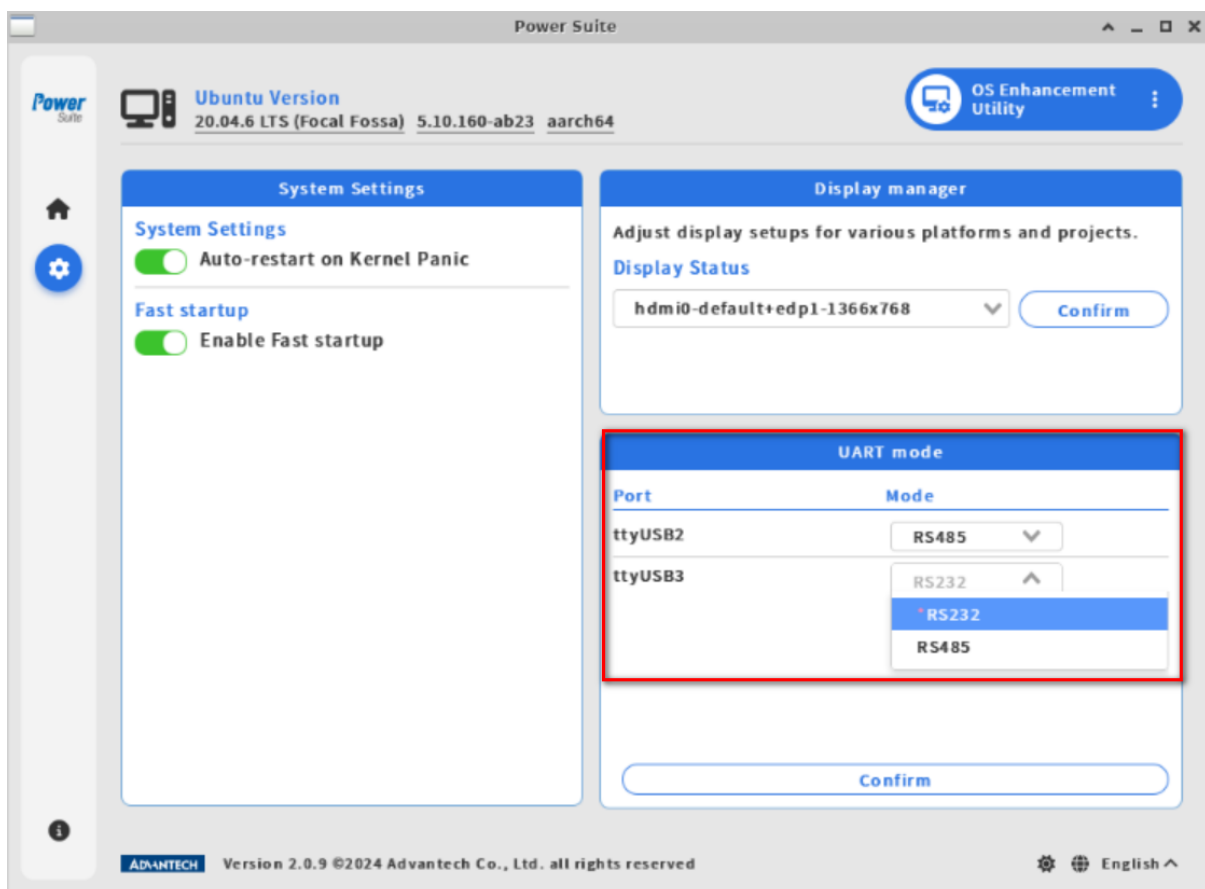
Power Suite

Power Suite

Ubuntu Version
20.04.6 LTS (Focal Fossa) 5.10.160-ab23 aarch64

OS Enhancement Utility

System Settings

System Settings
Auto-restart on Kernel Panic

Fast startup
Enable Fast startup

Display manager

Adjust display setups for various platforms and projects.
Display Status
hdmi0-default+edp1-1366x768
Confirm

UART mode

| Port | Mode |
|---|---|
| ttyUSB2 | RS485 |
| ttyUSB3 | RS232 |

*RS232
RS485

Confirm

ADVANTECH Version 2.0.9 ©2024 Advantech Co., Ltd. all rights reserved

English